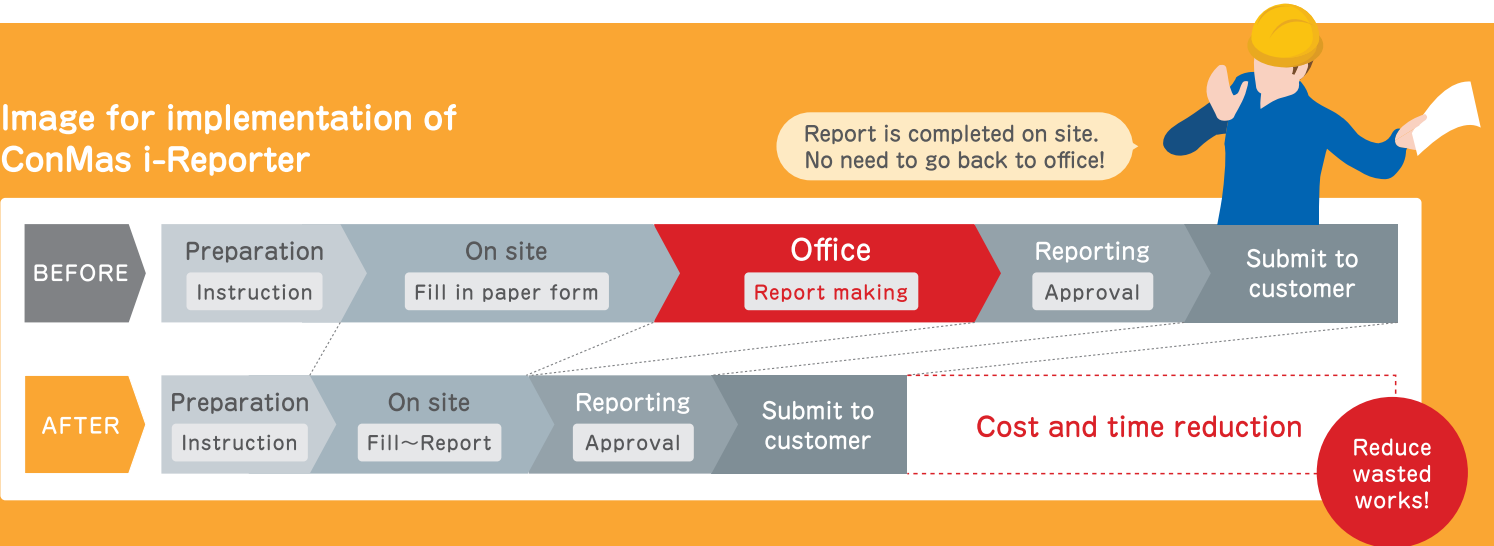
Image for implementation of ConMas i-Reporter

Report is completed on site. No need to go back to office!

BEFORE

Preparation
Instruction

On site
Fill in paper form

Office
Report making

Reporting
Approval

Submit to customer

AFTER

Preparation
Instruction

On site
Fill～Report

Reporting
Approval

Submit to customer

Cost and time reduction

Reduce wasted works!